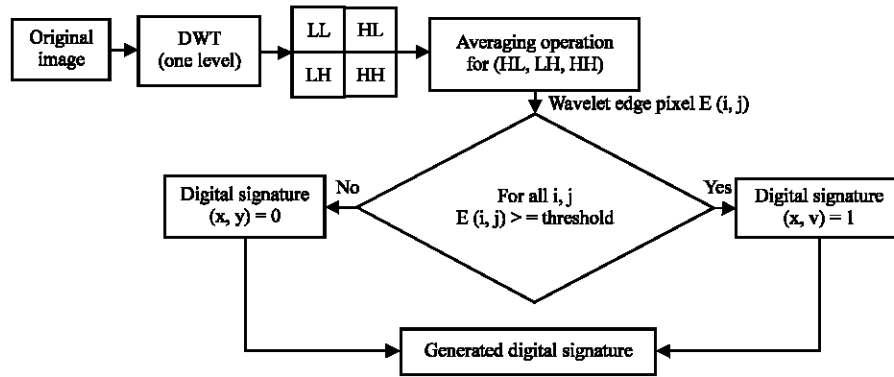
Original image

DWT (one level)

| LL | HL |
|---|---|
| LH | HH |

Averaging operation for (HL, LH, HH)

Wavelet edge pixel E (i, j)

For all i, j
E (i, j) > = threshold

No

Yes

Digital signature (x, y) = 0

Digital signature (x, v) = 1

Generated digital signature